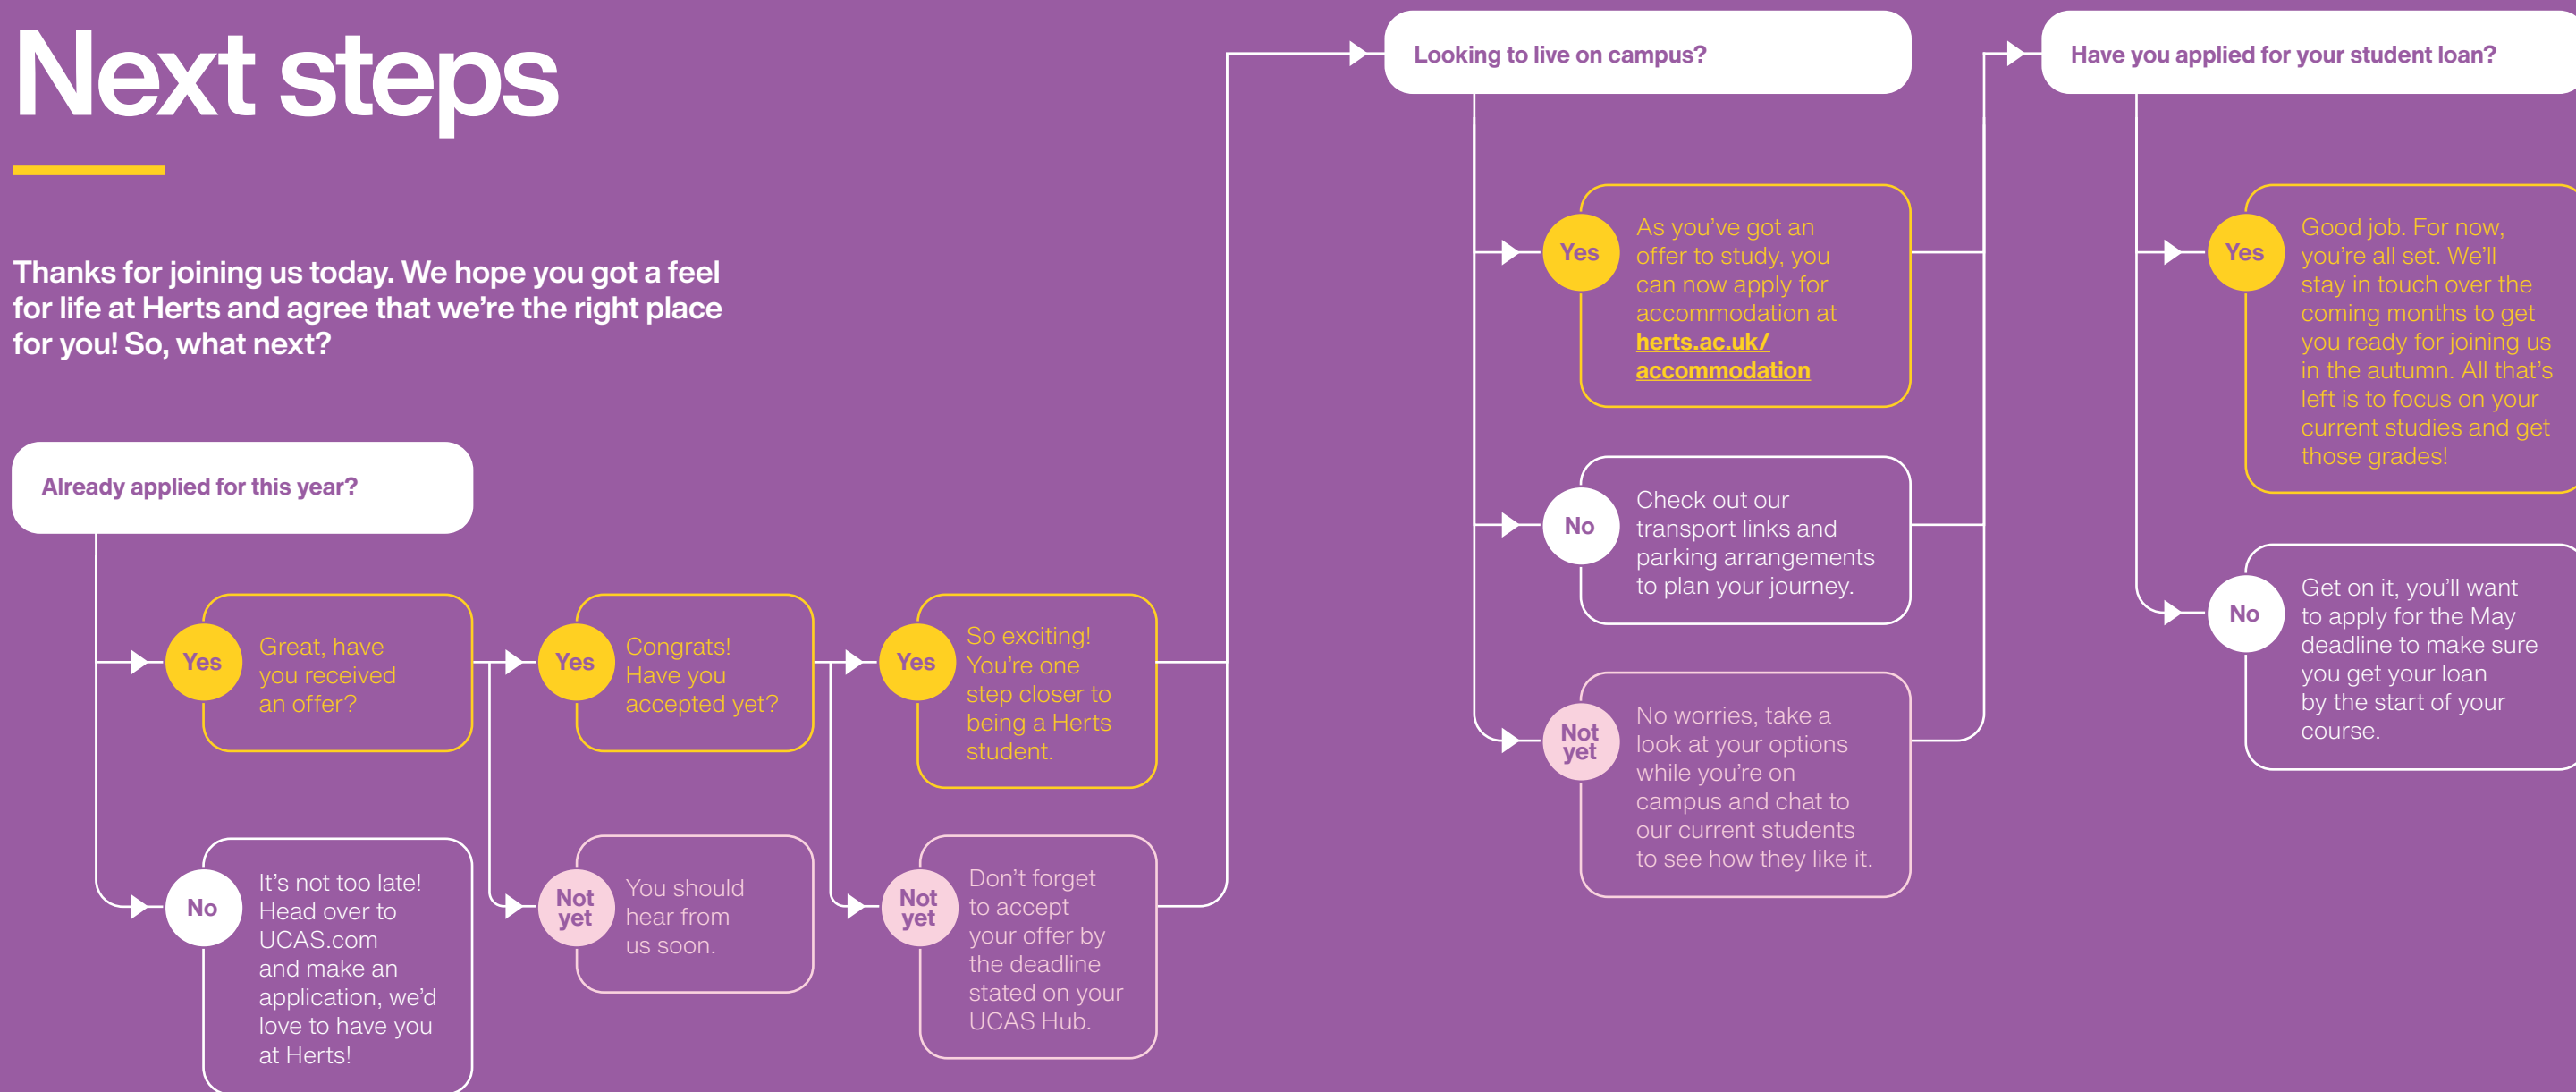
Next steps

Thanks for joining us today. We hope you got a feel for life at Herts and agree that we're the right place for you! So, what next?

Already applied for this year?

Yes
Great, have you received an offer?

No
It's not too late! Head over to UCAS.com and make an application, we'd love to have you at Herts!

Yes
Congrats! Have you accepted yet?

Not yet
You should hear from us soon.

Yes
So exciting! You're one step closer to being a Herts student.

Not yet
Don't forget to accept your offer by the deadline stated on your UCAS Hub.

Looking to live on campus?

Yes
As you've got an offer to study, you can now apply for accommodation at herts.ac.uk/accommodation

No
Check out our transport links and parking arrangements to plan your journey.

Not yet
No worries, take a look at your options while you're on campus and chat to our current students to see how they like it.

Have you applied for your student loan?

Yes
Good job. For now, you're all set. We'll stay in touch over the coming months to get you ready for joining us in the autumn. All that's left is to focus on your current studies and get those grades!

No
Get on it, you'll want to apply for the May deadline to make sure you get your loan by the start of your course.